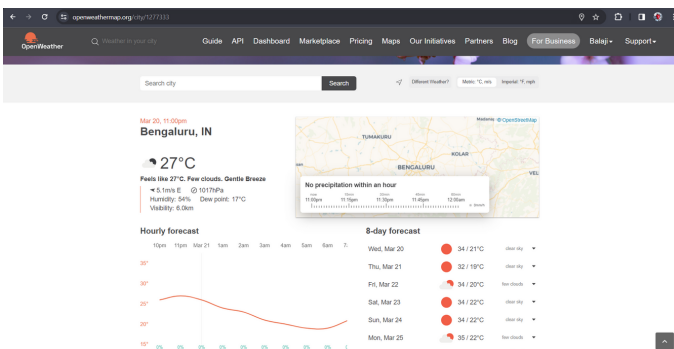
openweathermap.org/city/1277333

OpenWeather

Weather in your city

Guide API Dashboard Marketplace Pricing Maps Our Initiatives Partners Blog For Business Balaji Support

Search city

Search

Different Weather? Metric: °C, m/s Imperial: °F, mph

Mar 20, 11:00pm

Bengaluru, IN

27°C

Feels like 27°C. Few clouds. Gentle Breeze

5.1m/s E 1017hPa

Humidity: 54% Dew point: 17°C

Visibility: 6.0km

Hourly forecast

10pm 11pm Mar 21 1am 2am 3am 4am 5am 6am 7

35°

30°

25°

20°

15°

0% 0% 0% 0% 0% 0% 0% 0% 0% 0%

Leaflet © OpenStreetMap

TUMAKURU

KOLAR

BENGALURU

VEL

No precipitation within an hour

now 11:00pm 11:15pm 11:30pm 11:45pm 12:00am

8-day forecast

| Wed, Mar 20 | 34 / 21°C | clear sky |
|---|---|---|
| Thu, Mar 21 | 32 / 19°C | clear sky |
| Fri, Mar 22 | 34 / 20°C | few clouds |
| Sat, Mar 23 | 34 / 22°C | clear sky |
| Sun, Mar 24 | 34 / 22°C | clear sky |
| Mon, Mar 25 | 35 / 22°C | few clouds |